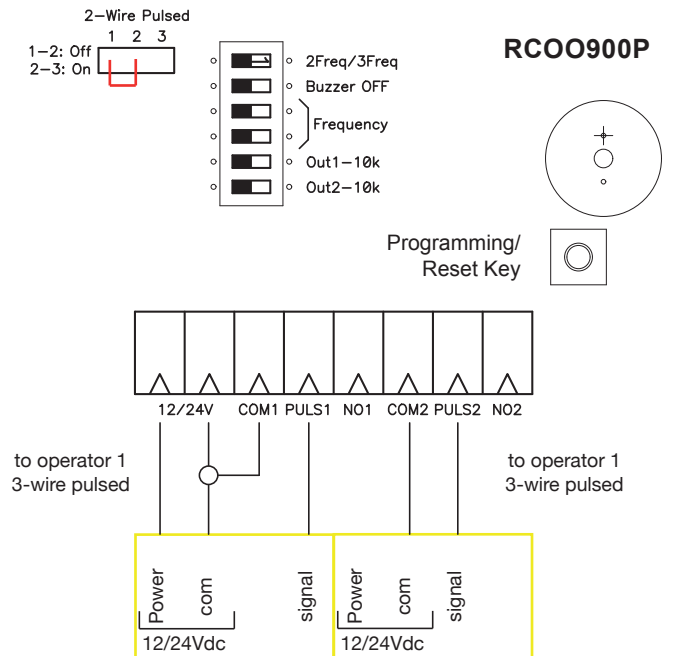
2–Wire Pulsed
1 2 3
1–2: Off
2–3: On

2Freq/3Freq
Buzzer OFF
Frequency
Out1–10k
Out2–10k

RCOO900P

Programming/
Reset Key

12/24V COM1 PULS1 NO1 COM2 PULS2 NO2

to operator 1
3-wire pulsed

to operator 1
3-wire pulsed

Power
com
signal
12/24Vdc

Power
com
signal
12/24Vdc